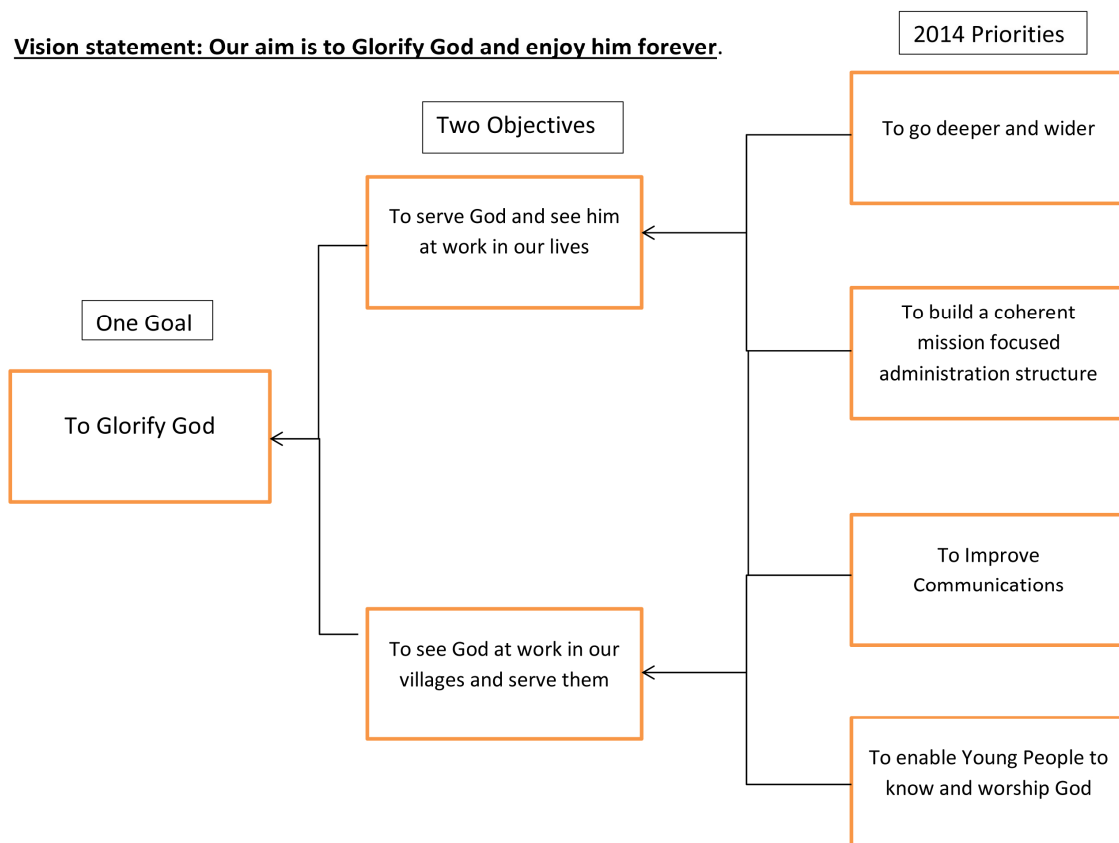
Vision statement: Our aim is to Glorify God and enjoy him forever.

2014 Priorities

Two Objectives

To go deeper and wider

To serve God and see him at work in our lives

To build a coherent mission focused administration structure

One Goal

To Glorify God

To Improve Communications

To see God at work in our villages and serve them

To enable Young People to know and worship God